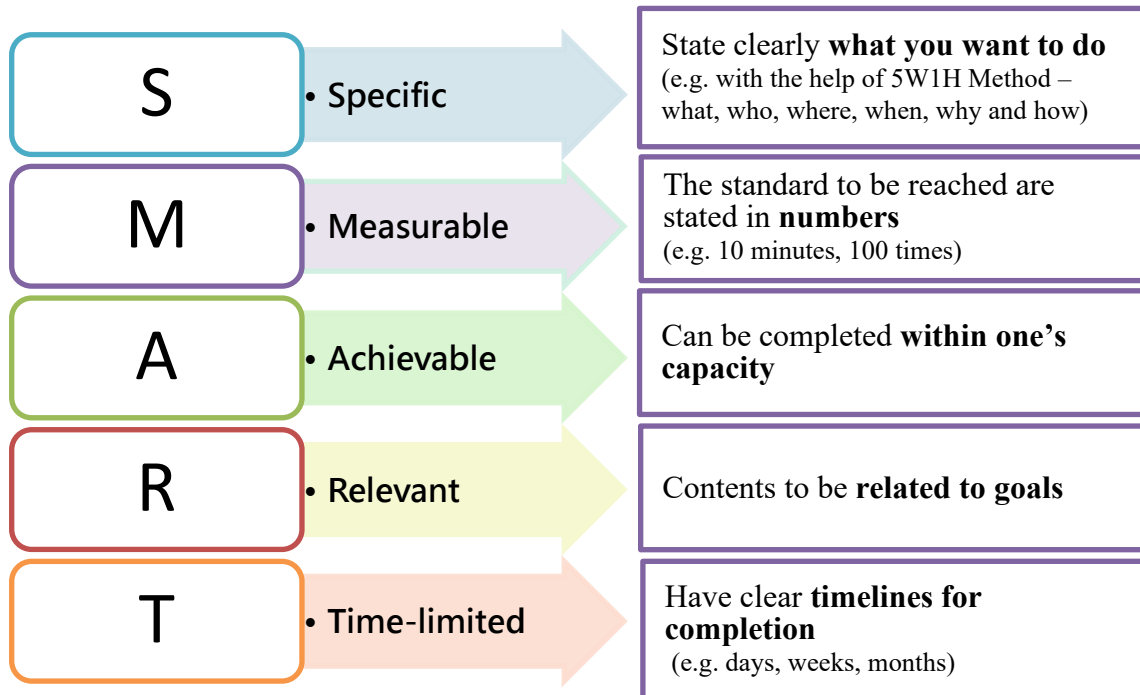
S

• Specific

State clearly what you want to do (e.g. with the help of 5W1H Method – what, who, where, when, why and how)

M

• Measurable

The standard to be reached are stated in numbers (e.g. 10 minutes, 100 times)

A

• Achievable

Can be completed within one's capacity

R

• Relevant

Contents to be related to goals

T

• Time-limited

Have clear timelines for completion (e.g. days, weeks, months)